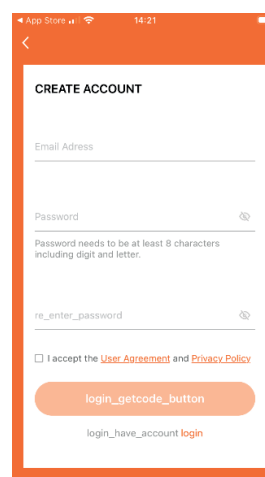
◀ App Store 14:21

<

CREATE ACCOUNT

Email Adress

Password

Password needs to be at least 8 characters including digit and letter.

re_enter_password

I accept the User Agreement and Privacy Policy

login_getcode_button

login_have_account login